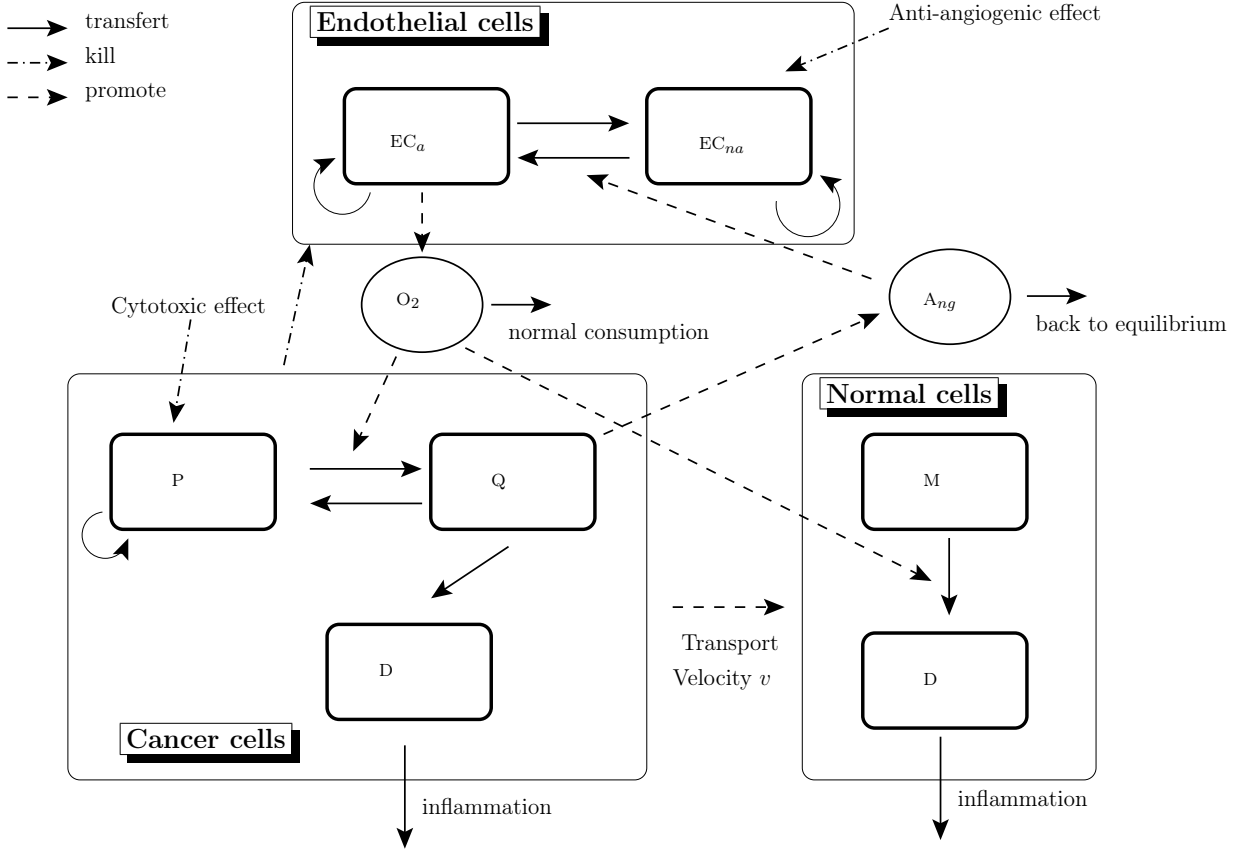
transfert
kill
promote

Endothelial cells

Anti-angiogenic effect

$EC_a$

$EC_{na}$

Cytotoxic effect

$O_2$

normal consumption

$A_{ng}$

back to equilibrium

Normal cells

P

Q

M

D

Transport
Velocity $v$

D

Cancer cells

inflammation

inflammation